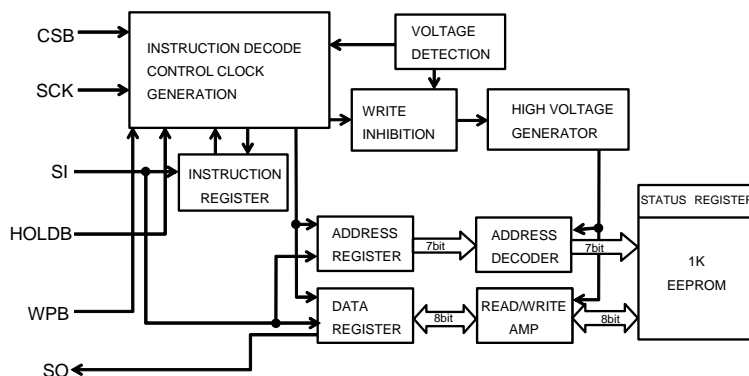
CSB
SCK
SI
HOLDB
WPB
SO

INSTRUCTION DECODE
CONTROL CLOCK
GENERATION

VOLTAGE
DETECTION

WRITE
INHIBITION

HIGH VOLTAGE
GENERATOR

INSTRUCTION
REGISTER

ADDRESS
REGISTER

7bit

ADDRESS
DECODER

7bit

STATUS REGISTER

1K
EEPROM

DATA
REGISTER

8bit

READ/WRITE
AMP

8bit